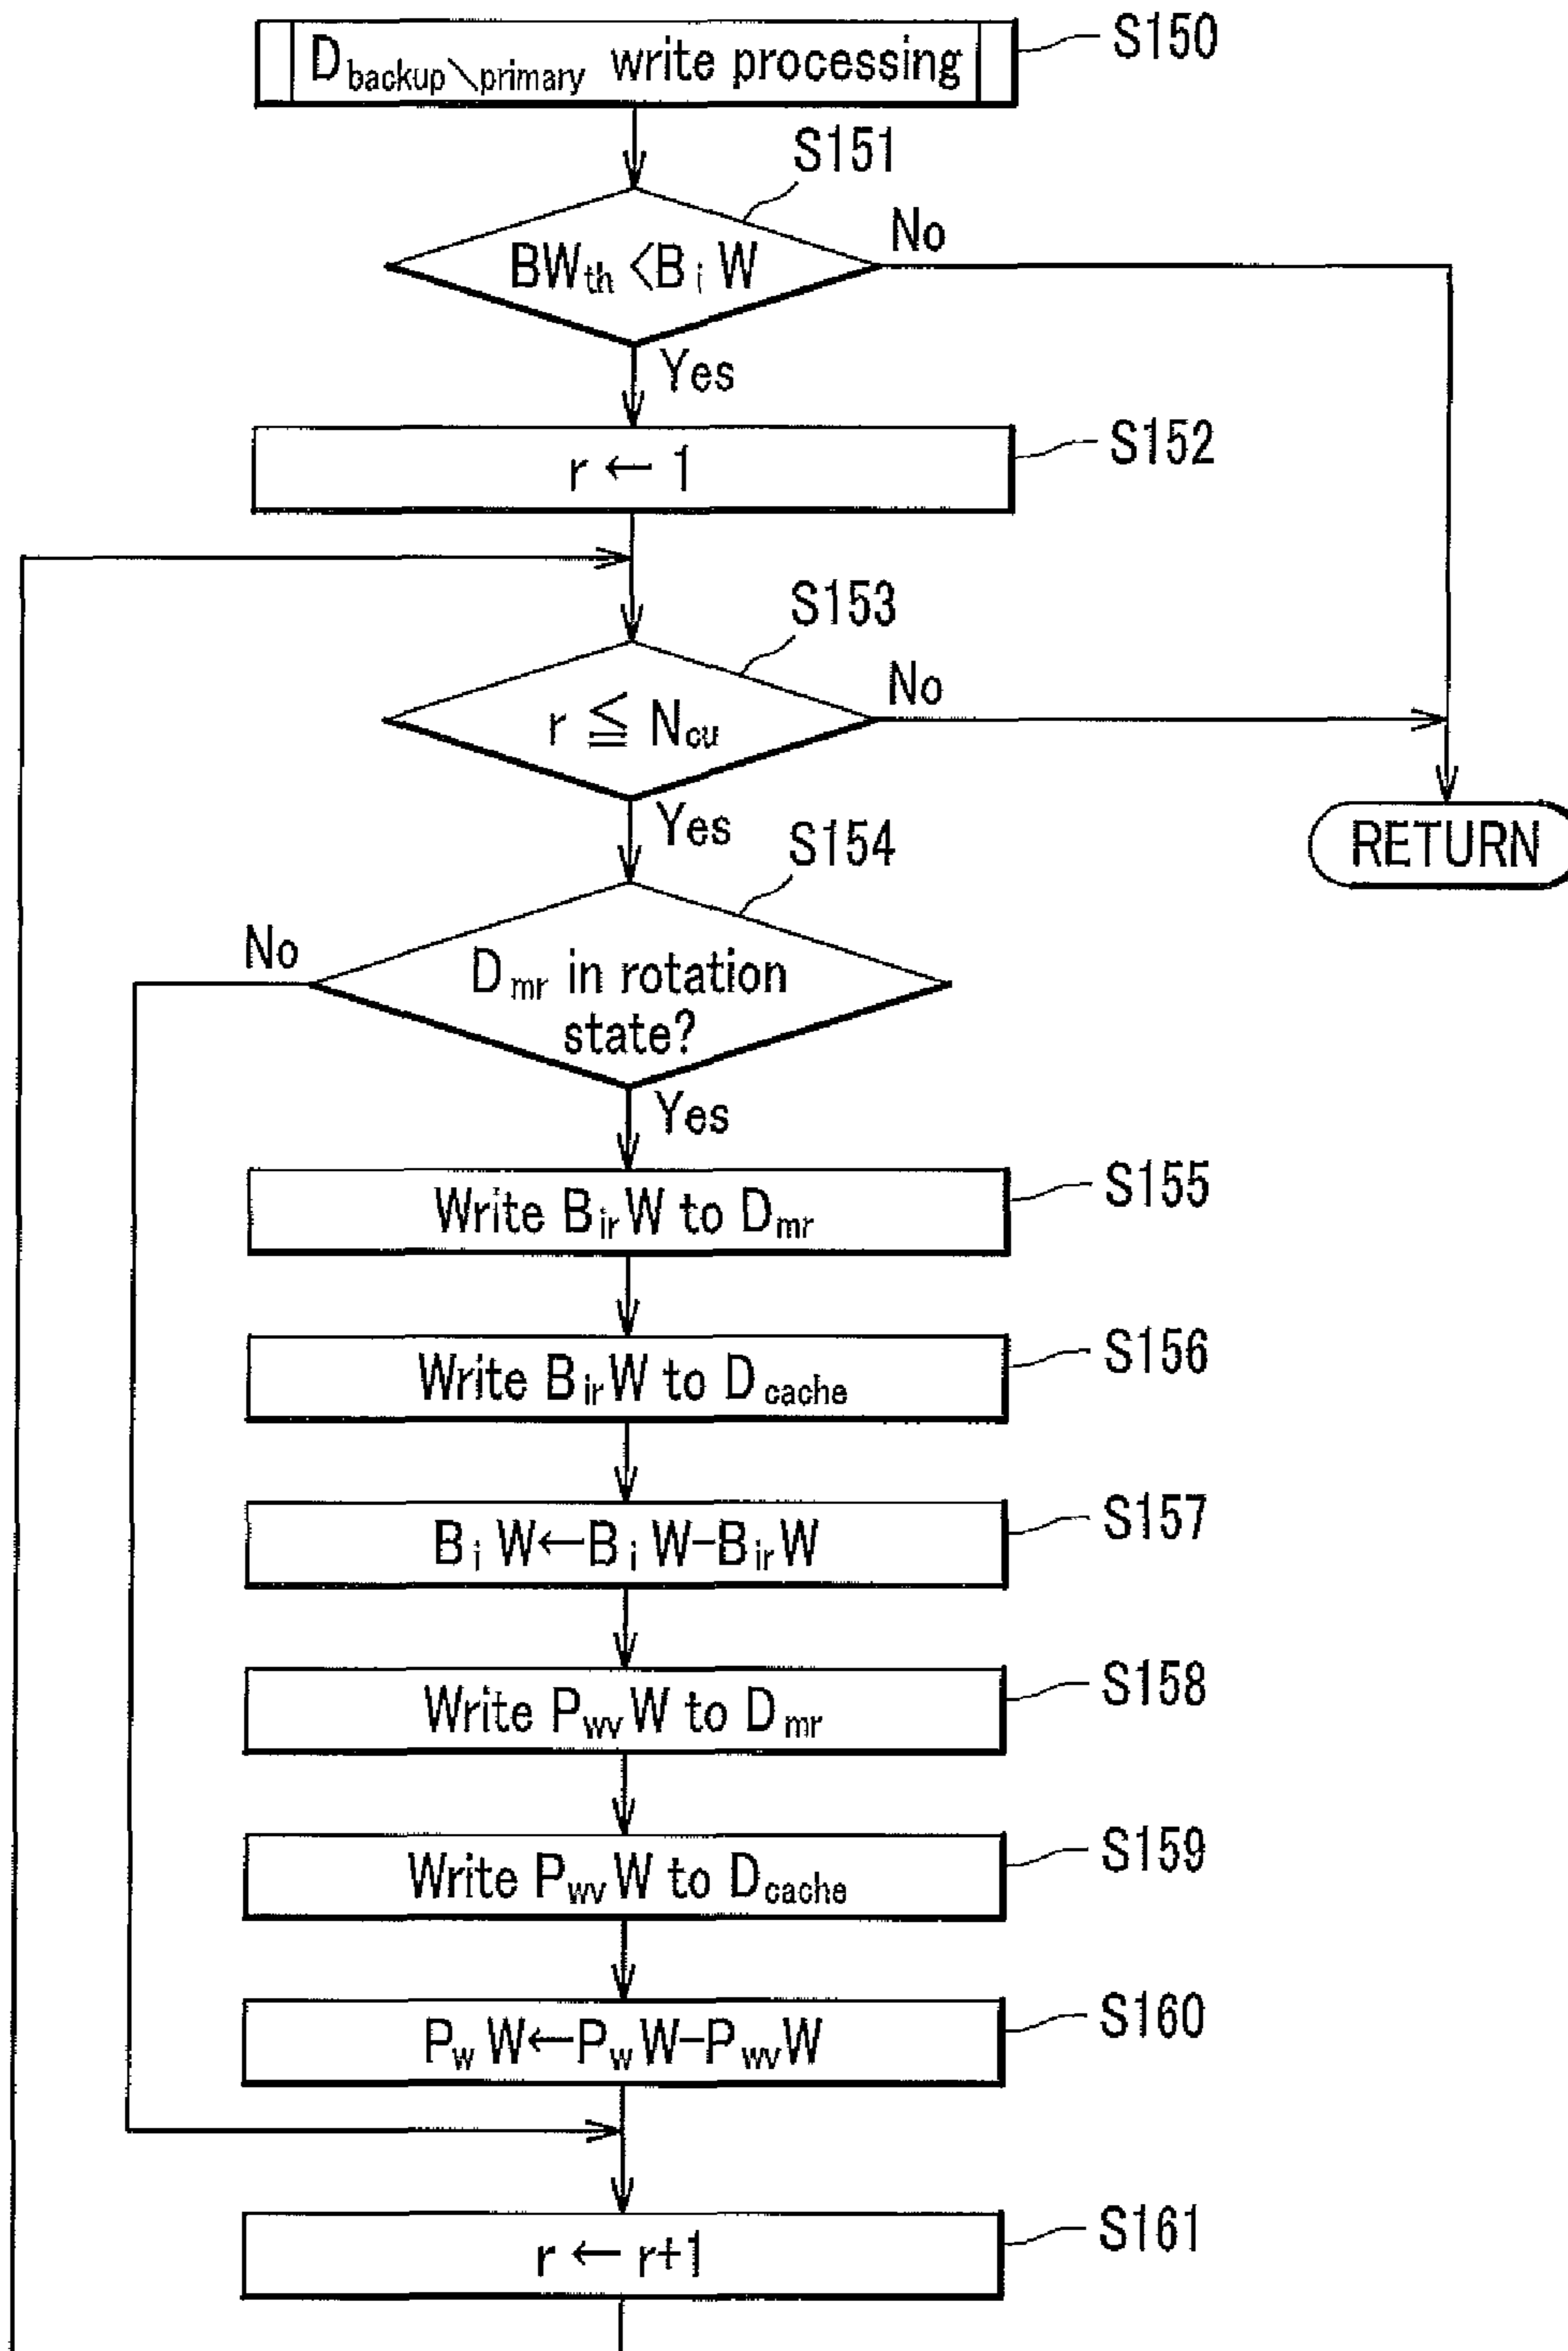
$D_{backup \backslash primary}$ write processing S150

S151

$BW_{th} < B_i W$

No

Yes

$r \leftarrow 1$ S152

S153

$r \leqq N_{cu}$

No

Yes

RETURN

S154

No

$D_{mr}$ in rotation state?

Yes

Write $B_{ir}W$ to $D_{mr}$ S155

Write $B_{ir}W$ to $D_{cache}$ S156

$B_i W \leftarrow B_i W - B_{ir} W$ S157

Write $P_{wv}W$ to $D_{mr}$ S158

Write $P_{wv}W$ to $D_{cache}$ S159

$P_w W \leftarrow P_w W - P_{wv} W$ S160

$r \leftarrow r+1$ S161